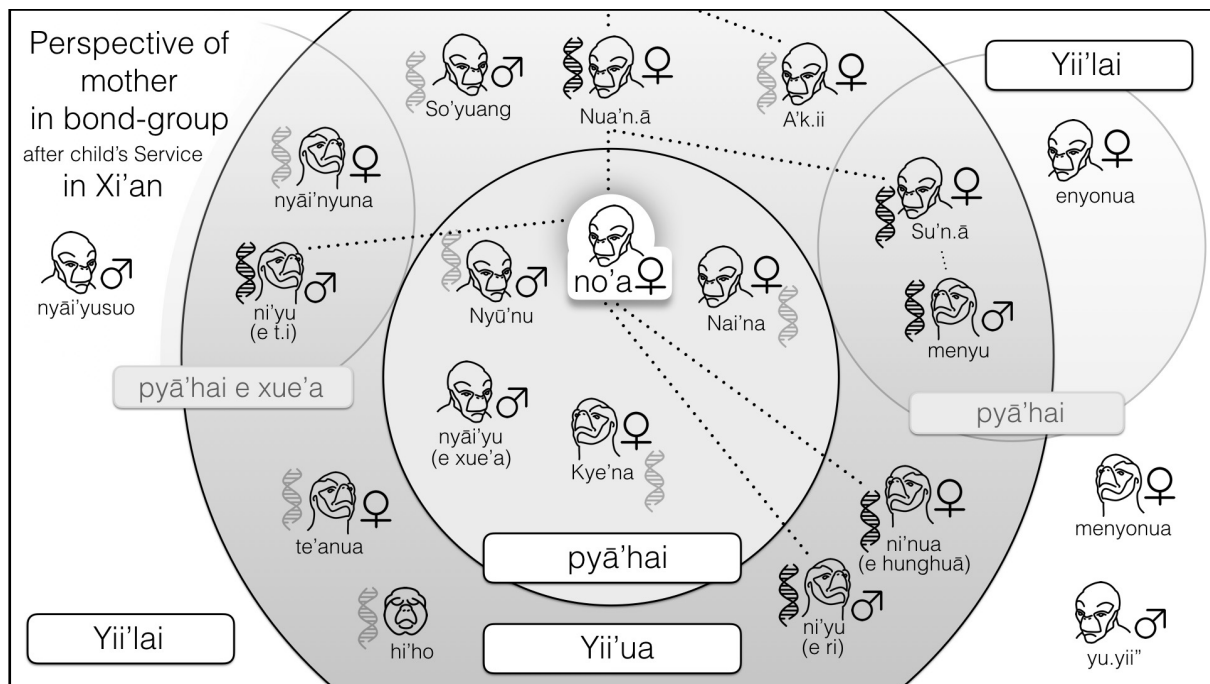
Perspective of mother in bond-group after child's Service in Xi'an

So'yuang ♂

Nua'n.ā ♀

A'k.ii ♀

Yii'lai

enyonua ♀

nyāi'nyuna ♀

nyāi'yusuo ♂

ni'yu (e t.i) ♂

no'a ♀

Nyū'nu ♂

Nai'na ♀

Su'n.ā ♀

menyu ♂

pyā'hai e xue'a

pyā'hai

nyāi'yu (e xue'a) ♂

Kye'na ♀

te'anua ♀

ni'nua (e hunghuā) ♀

menyonua ♀

pyā'hai

hi'ho

ni'yu (e ri) ♂

yu.yii" ♂

Yii'lai

Yii'ua